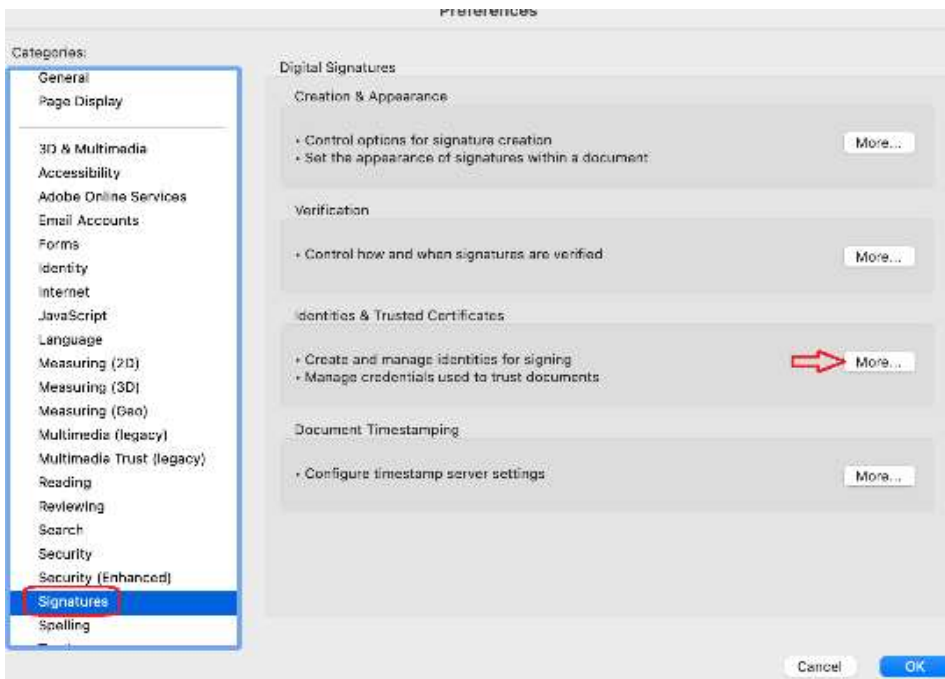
Preferences

Categories:
General
Page Display

3D & Multimedia
Accessibility
Adobe Online Services
Email Accounts
Forms
Identity
Internet
JavaScript
Language
Measuring (2D)
Measuring (3D)
Measuring (Geo)
Multimedia (legacy)
Multimedia Trust (legacy)
Reading
Reviewing
Search
Security
Security (Enhanced)
Signatures
Spelling

Digital Signatures

Creation & Appearance

• Control options for signature creation
• Set the appearance of signatures within a document

More...

Verification

• Control how and when signatures are verified

More...

Identities & Trusted Certificates

• Create and manage identities for signing
• Manage credentials used to trust documents

More...

Document Timestamping

• Configure timestamp server settings

More...

Cancel
OK